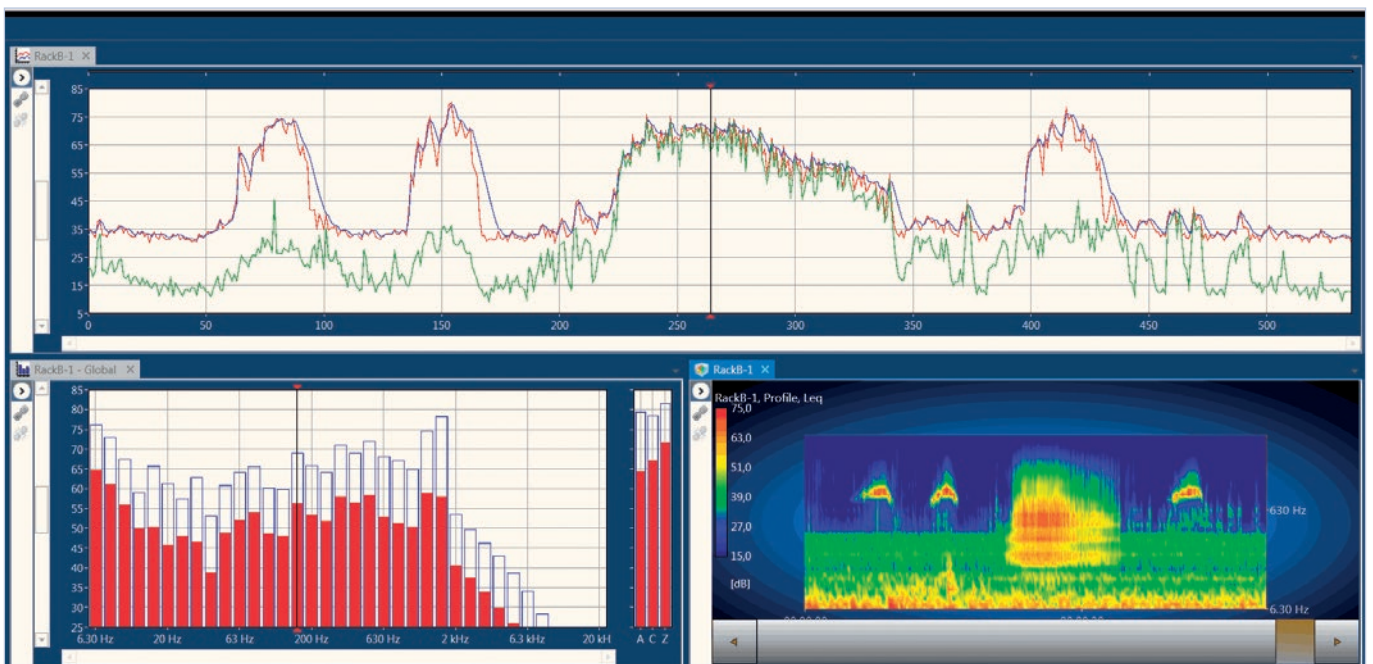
RackB-1 ×

85
75
65
55
45
35
25
15
5
0 50 100 150 200 250 300 350 400 450 500

RackB-1 - Global ×

85
80
75
70
65
60
55
50
45
40
35
30
25
6.30 Hz 20 Hz 63 Hz 200 Hz 630 Hz 2 kHz 6.3 kHz 20 kH

A C Z

RackB-1 ×

RackB-1, Profile, Leq
75,0
63,0
51,0
39,0
27,0
15,0
[dB]

630 Hz
6.30 Hz

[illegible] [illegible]